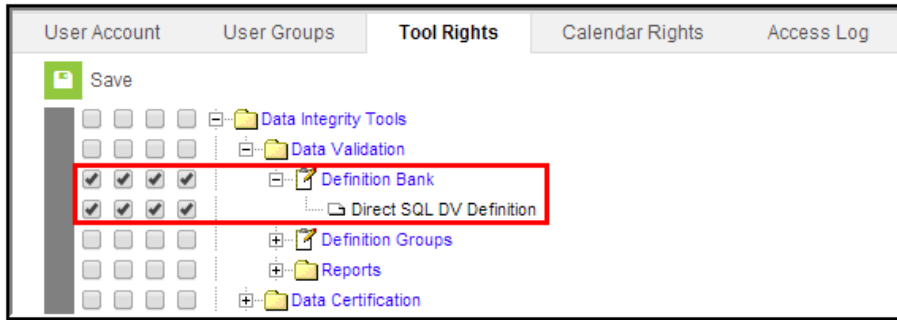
User Account | User Groups | Tool Rights | Calendar Rights | Access Log

Save

Data Integrity Tools
Data Validation
Definition Bank
Direct SQL DV Definition
Definition Groups
Reports
Data Certification